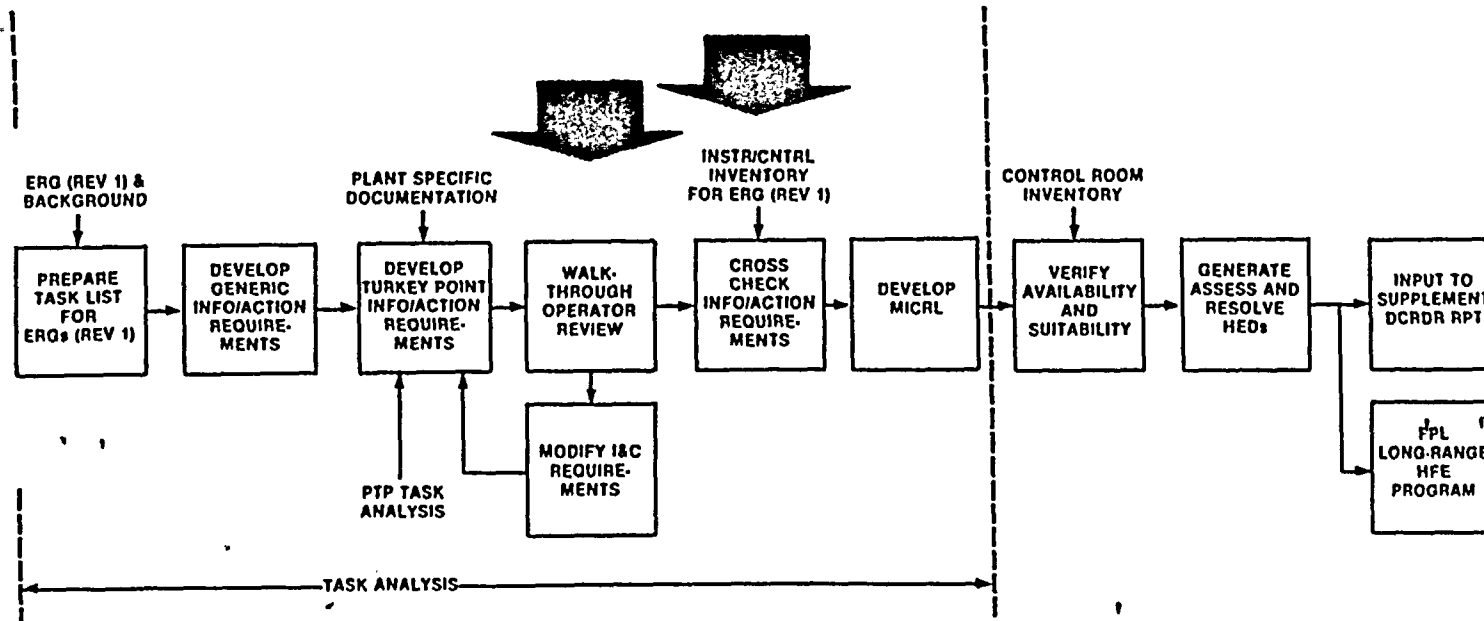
ERG (REV 1) & BACKGROUND

PREPARE TASK LIST FOR ERGs (REV 1)

DEVELOP GENERIC INFO/ACTION REQUIREMENTS

PLANT SPECIFIC DOCUMENTATION

DEVELOP TURKEY POINT INFO/ACTION REQUIREMENTS

PTP TASK ANALYSIS

WALK-THROUGH OPERATOR REVIEW

MODIFY I&C REQUIREMENTS

INSTR/CNTRL INVENTORY FOR ERG (REV 1)

CROSS CHECK INFO/ACTION REQUIREMENTS

DEVELOP MICRL

CONTROL ROOM INVENTORY

VERIFY AVAILABILITY AND SUITABILITY

GENERATE ASSESS AND RESOLVE HEDs

INPUT TO SUPPLEMENT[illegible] DCRDR RPT

FPL LONG-RANGE HFE PROGRAM

TASK ANALYSIS